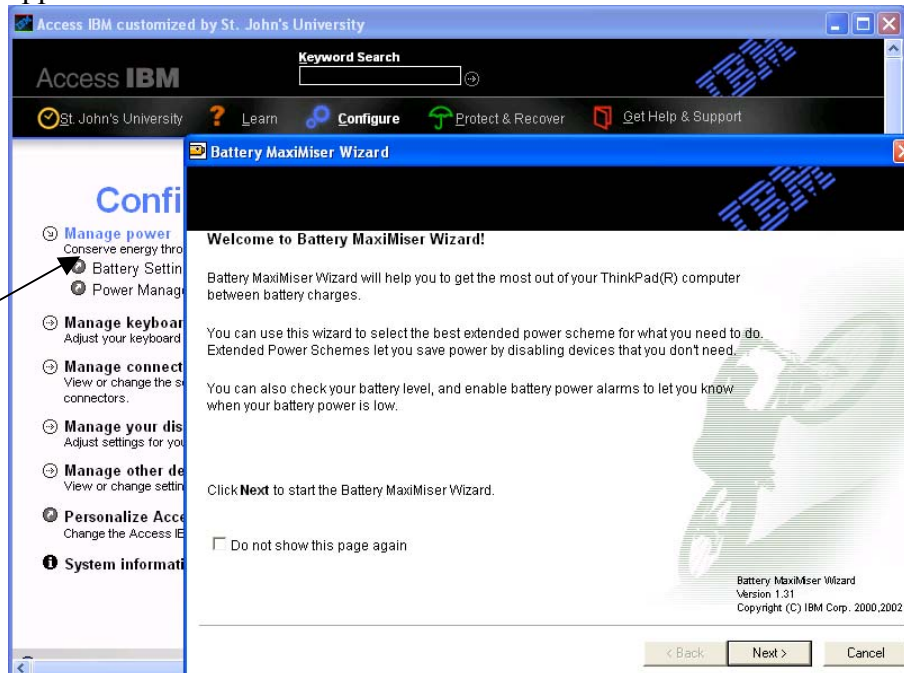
Access IBM customized by St. John's University

Keyword Search

Access IBM

IBM

St. John's University Learn Configure Protect & Recover Get Help & Support

Confi

Manage power
Conserve energy thro
Battery Settin
Power Manag

Manage keyboar
Adjust your keyboard

Manage connect
View or change the s
connectors.

Manage your dis
Adjust settings for you

Manage other de
View or change settin

Personalize Acce
Change the Access IE

System informati

Battery MaxiMiser Wizard

IBM

Welcome to Battery MaxiMiser Wizard!

Battery MaxiMiser Wizard will help you to get the most out of your ThinkPad(R) computer between battery charges.

You can use this wizard to select the best extended power scheme for what you need to do. Extended Power Schemes let you save power by disabling devices that you don't need.

You can also check your battery level, and enable battery power alarms to let you know when your battery power is low.

Click Next to start the Battery MaxiMiser Wizard.

Do not show this page again

Battery MaxiMiser Wizard
Version 1.31
Copyright (C) IBM Corp. 2000,2002

< Back Next > Cancel